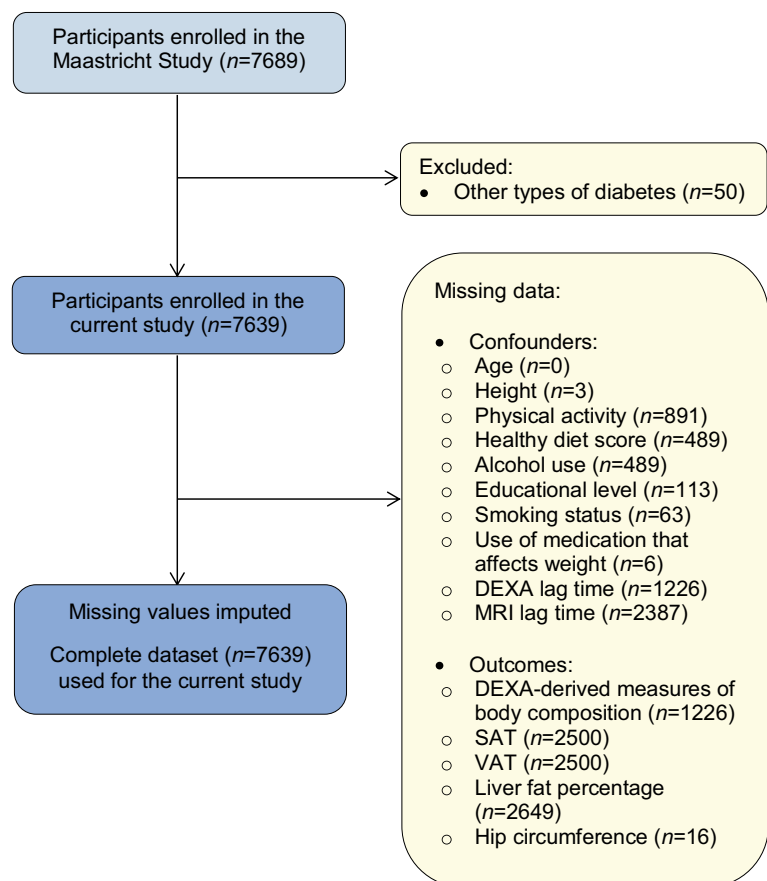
Participants enrolled in the Maastricht Study ($n$=7689)

Excluded:
• Other types of diabetes ($n$=50)

Participants enrolled in the current study ($n$=7639)

Missing data:

• Confounders:
○ Age ($n$=0)
○ Height ($n$=3)
○ Physical activity ($n$=891)
○ Healthy diet score ($n$=489)
○ Alcohol use ($n$=489)
○ Educational level ($n$=113)
○ Smoking status ($n$=63)
○ Use of medication that affects weight ($n$=6)
○ DEXA lag time ($n$=1226)
○ MRI lag time ($n$=2387)

• Outcomes:
○ DEXA-derived measures of body composition ($n$=1226)
○ SAT ($n$=2500)
○ VAT ($n$=2500)
○ Liver fat percentage ($n$=2649)
○ Hip circumference ($n$=16)

Missing values imputed

Complete dataset ($n$=7639) used for the current study